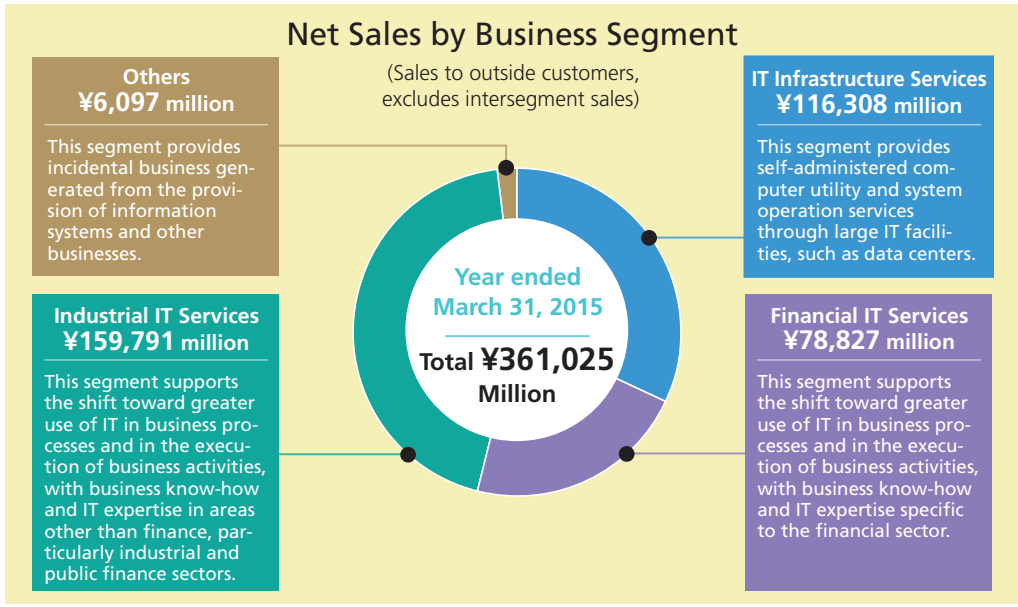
Net Sales by Business Segment

(Sales to outside customers, excludes intersegment sales)

Others
¥6,097 million

This segment provides incidental business generated from the provision of information systems and other businesses.

IT Infrastructure Services
¥116,308 million

This segment provides self-administered computer utility and system operation services through large IT facilities, such as data centers.

Year ended March 31, 2015

Total ¥361,025 Million

Industrial IT Services
¥159,791 million

This segment supports the shift toward greater use of IT in business processes and in the execution of business activities, with business know-how and IT expertise in areas other than finance, particularly industrial and public finance sectors.

Financial IT Services
¥78,827 million

This segment supports the shift toward greater use of IT in business processes and in the execution of business activities, with business know-how and IT expertise specific to the financial sector.